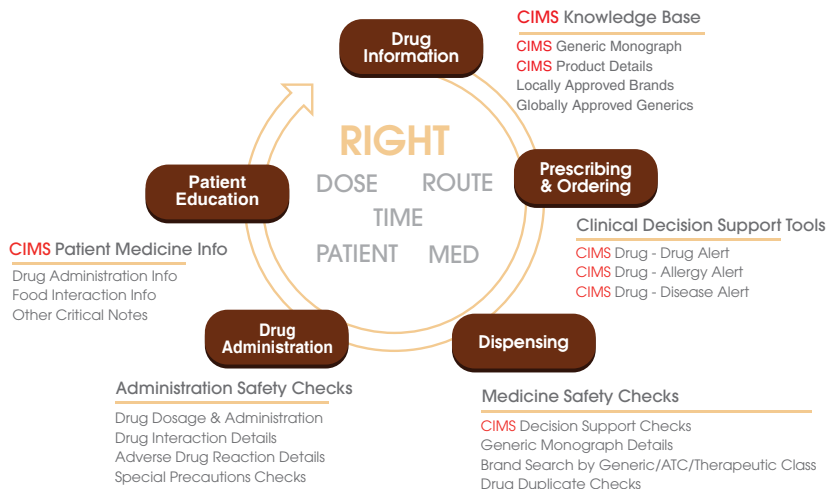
Drug Information

CIMS Knowledge Base

CIMS Generic Monograph
CIMS Product Details
Locally Approved Brands
Globally Approved Generics

RIGHT
DOSE ROUTE
TIME
PATIENT MED

Prescribing & Ordering

Clinical Decision Support Tools

CIMS Drug - Drug Alert
CIMS Drug - Allergy Alert
CIMS Drug - Disease Alert

Patient Education

CIMS Patient Medicine Info

Drug Administration Info
Food Interaction Info
Other Critical Notes

Drug Administration

Administration Safety Checks

Drug Dosage & Administration
Drug Interaction Details
Adverse Drug Reaction Details
Special Precautions Checks

Dispensing

Medicine Safety Checks

CIMS Decision Support Checks
Generic Monograph Details
Brand Search by Generic/ATC/Therapeutic Class
Drug Duplicate Checks